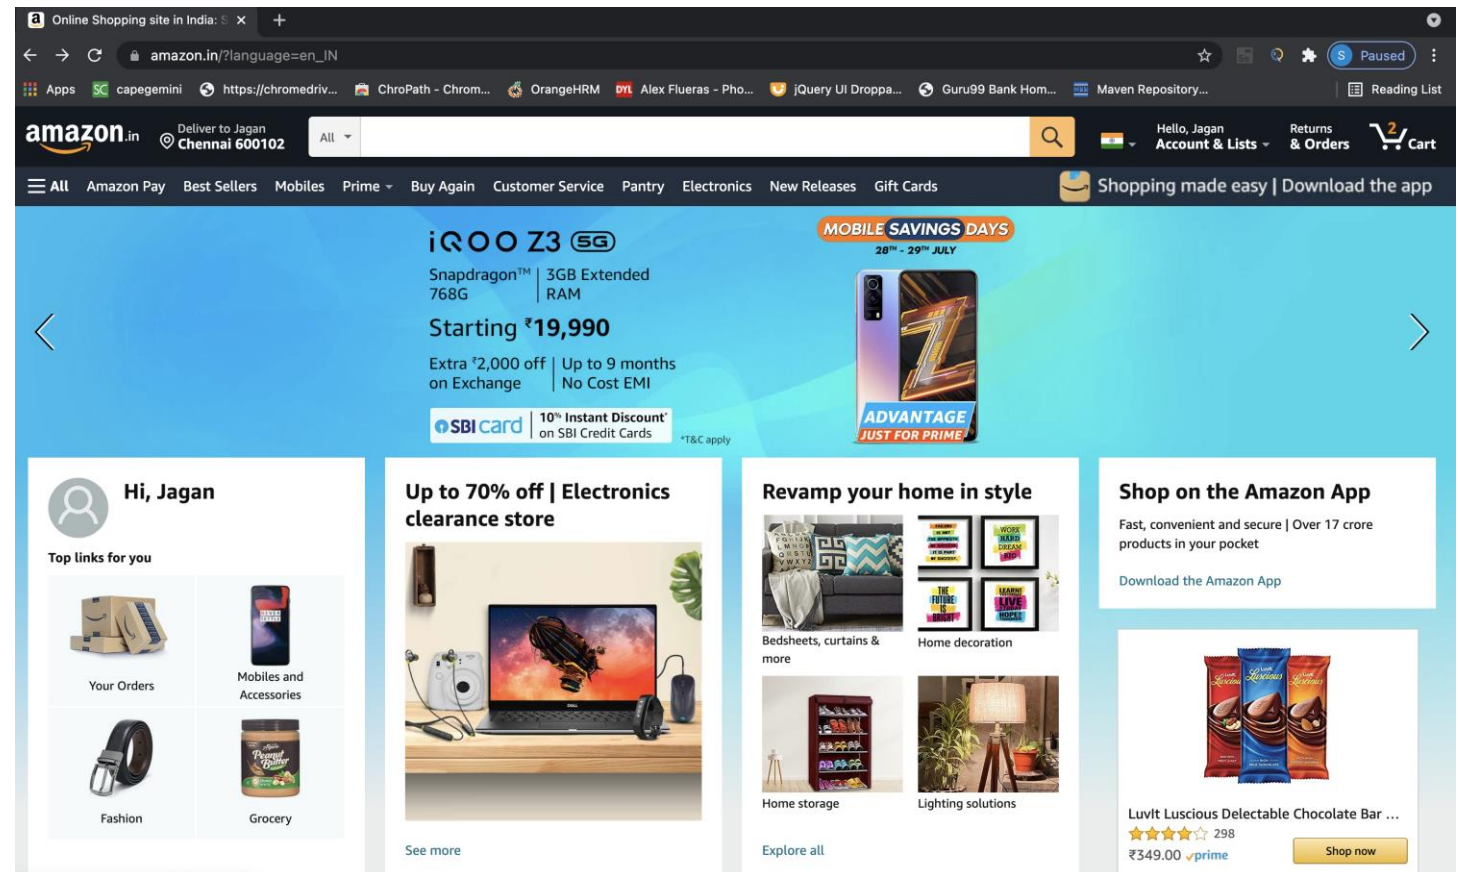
Online Shopping site in India: S ×
+

amazon.in/?language=en_IN

S Paused

Apps  capegemini  https://chromedriv...  ChroPath - Chrom...  OrangeHRM  Alex Flueras - Pho...  jQuery UI Droppa...  Guru99 Bank Hom...  Maven Repository...  Reading List

amazon.in  Deliver to Jagan Chennai 600102  All  Hello, Jagan Account & Lists  Returns & Orders  2 Cart

All  Amazon Pay  Best Sellers  Mobiles  Prime  Buy Again  Customer Service  Pantry  Electronics  New Releases  Gift Cards  Shopping made easy | Download the app

iQOO Z3 5G
Snapdragon™ 768G | 3GB Extended RAM
Starting ₹19,990
Extra ₹2,000 off on Exchange | Up to 9 months No Cost EMI
SBI card | 10% Instant Discount* on SBI Credit Cards  *T&C apply

MOBILE SAVINGS DAYS
28TH - 29TH JULY
ADVANTAGE
JUST FOR PRIME

Hi, Jagan
Top links for you
Your Orders
Mobiles and Accessories
Fashion
Grocery

Up to 70% off | Electronics clearance store
See more

Revamp your home in style
Bedsheets, curtains & more
Home decoration
Home storage
Lighting solutions
Explore all

Shop on the Amazon App
Fast, convenient and secure | Over 17 crore products in your pocket
Download the Amazon App

LuvIt Luscious Delectable Chocolate Bar ...
298
₹349.00 prime
Shop now